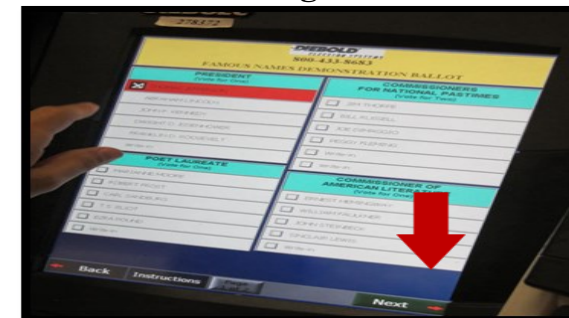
278372

DIEBOLD
ELECTION SYSTEMS
800-433-8683
FAMOUS NAMES DEMONSTRATION BALLOT

PRESIDENT
(Vote for One)
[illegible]
ABRAHAM LINCOLN
JOHN F. KENNEDY
DWIGHT D. EISENHOWER
FRANKLIN D. ROOSEVELT
Write-in

POET LAUREATE
(Vote for One)
MARIANNE MOORE
ROBERT FROST
CARL SANDBURG
T.S. ELIOT
EZRA POUND
Write-in

COMMISSIONERS FOR NATIONAL PASTIMES
(Vote for Two)
JIM THORPE
BILL RUSSELL
JOE DIMAGGIO
PEGGY FLEMING
Write-in
Write-in

COMMISSIONER OF AMERICAN LITERATURE
(Vote for One)
ERNEST HEMINGWAY
WILLIAM FAULKNER
JOHN STEINBECK
SINCLAIR LEWIS
Write-in

Back
Instructions
Next